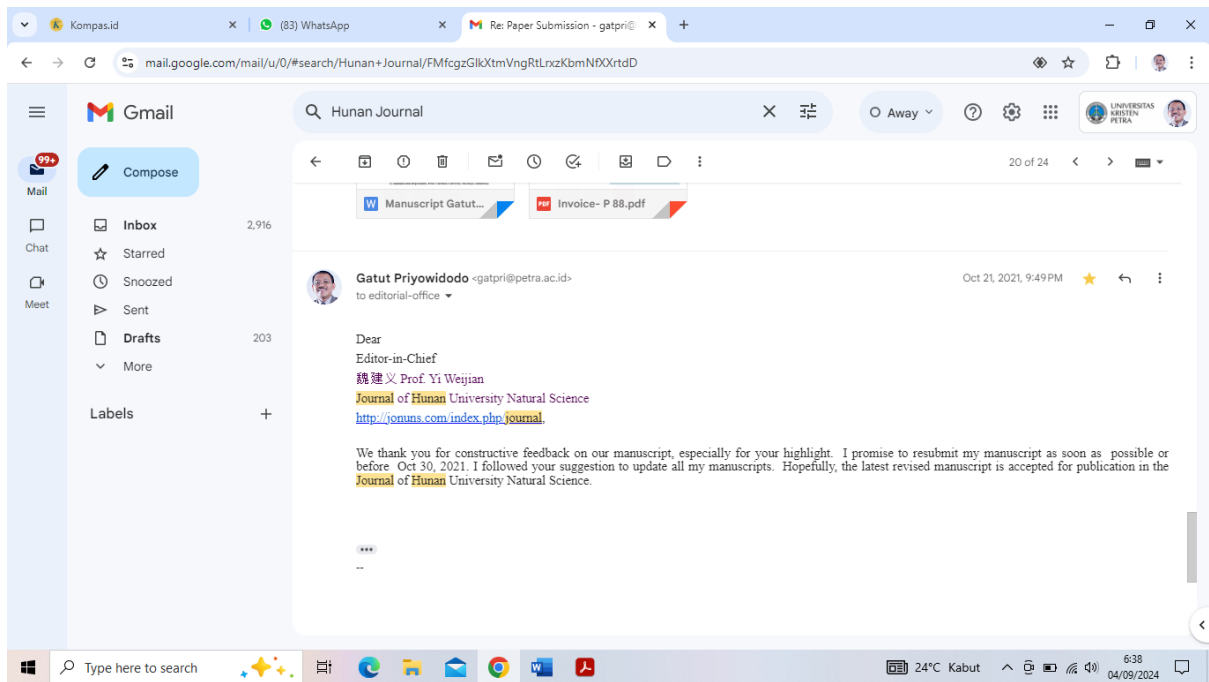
Kompas.id
(83) WhatsApp
Re: Paper Submission - gatpri@
mail.google.com/mail/u/0/#search/Hunan+Journal/FMfcgzGlkXtmVngRtLrxzKbmNfXXrtdD

Gmail
Hunan Journal
Away
UNIVERSITAS KRISTEN PETRA

99+
Mail
Chat
Meet

Compose
Inbox 2,916
Starred
Snoozed
Sent
Drafts 203
More

Labels

20 of 24

Manuscript Gatut...
Invoice- P 88.pdf

Gatut Priyowidodo <gatpri@petra.ac.id>
to editorial-office
Oct 21, 2021, 9:49 PM

Dear
Editor-in-Chief
魏建义 Prof. Yi Weijian
Journal of Hunan University Natural Science
http://jonuns.com/index.php/journal,

We thank you for constructive feedback on our manuscript, especially for your highlight. I promise to resubmit my manuscript as soon as possible or before Oct 30, 2021. I followed your suggestion to update all my manuscripts. Hopefully, the latest revised manuscript is accepted for publication in the Journal of Hunan University Natural Science.

•••
--

Type here to search
24°C Kabut
6:38
04/09/2024